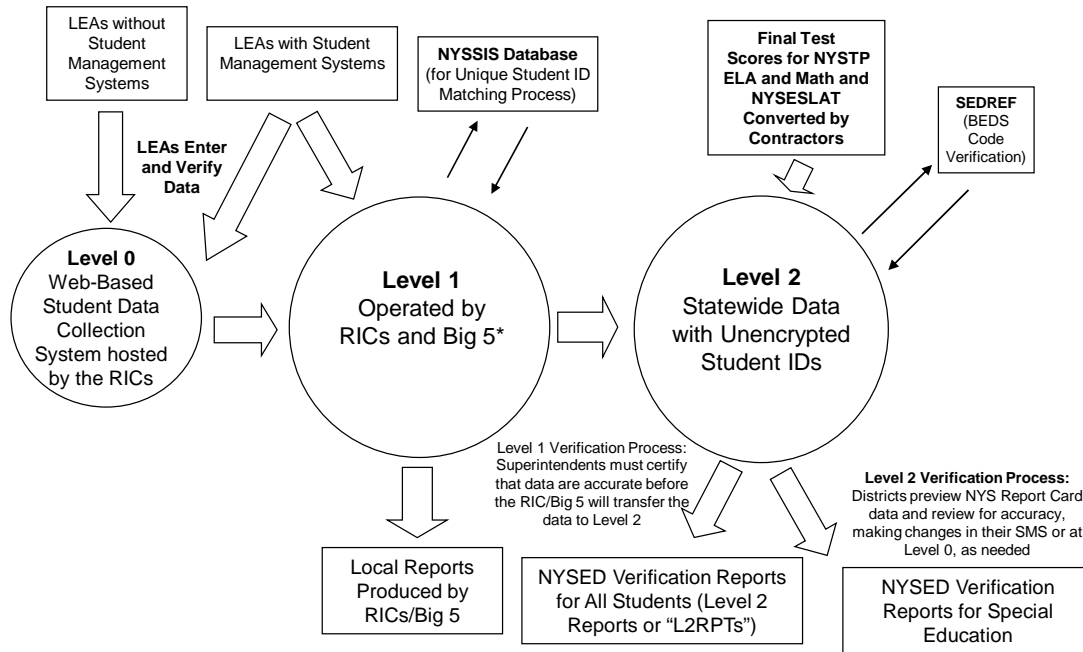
LEAs without Student Management Systems

LEAs with Student Management Systems

NYSSIS Database (for Unique Student ID Matching Process)

Final Test Scores for NYSTP ELA and Math and NYSESLAT Converted by Contractors

SEDREF (BEDS Code Verification)

LEAs Enter and Verify Data

Level 0 Web-Based Student Data Collection System hosted by the RICs

Level 1 Operated by RICs and Big 5*

Level 2 Statewide Data with Unencrypted Student IDs

Level 1 Verification Process: Superintendents must certify that data are accurate before the RIC/Big 5 will transfer the data to Level 2

Level 2 Verification Process: Districts preview NYS Report Card data and review for accuracy, making changes in their SMS or at Level 0, as needed

Local Reports Produced by RICs/Big 5

NYSED Verification Reports for All Students (Level 2 Reports or "L2RPTs")

NYSED Verification Reports for Special Education